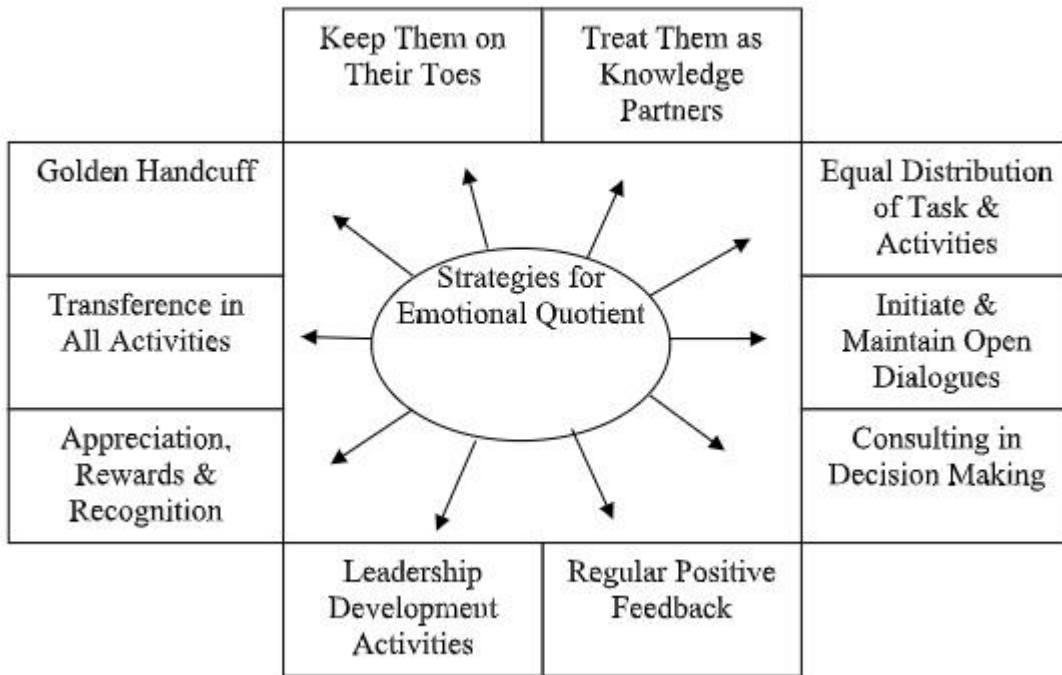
Keep Them on Their Toes

Treat Them as Knowledge Partners

Golden Handcuff

Equal Distribution of Task & Activities

Strategies for Emotional Quotient

Transference in All Activities

Initiate & Maintain Open Dialogues

Appreciation, Rewards & Recognition

Consulting in Decision Making

Leadership Development Activities

Regular Positive Feedback